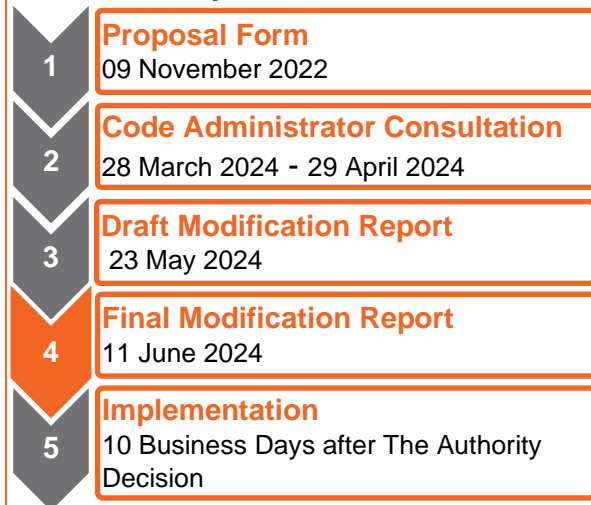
1
Proposal Form
09 November 2022

2
Code Administrator Consultation
28 March 2024 - 29 April 2024

3
Draft Modification Report
23 May 2024

4
Final Modification Report
11 June 2024

5
Implementation
10 Business Days after The Authority Decision